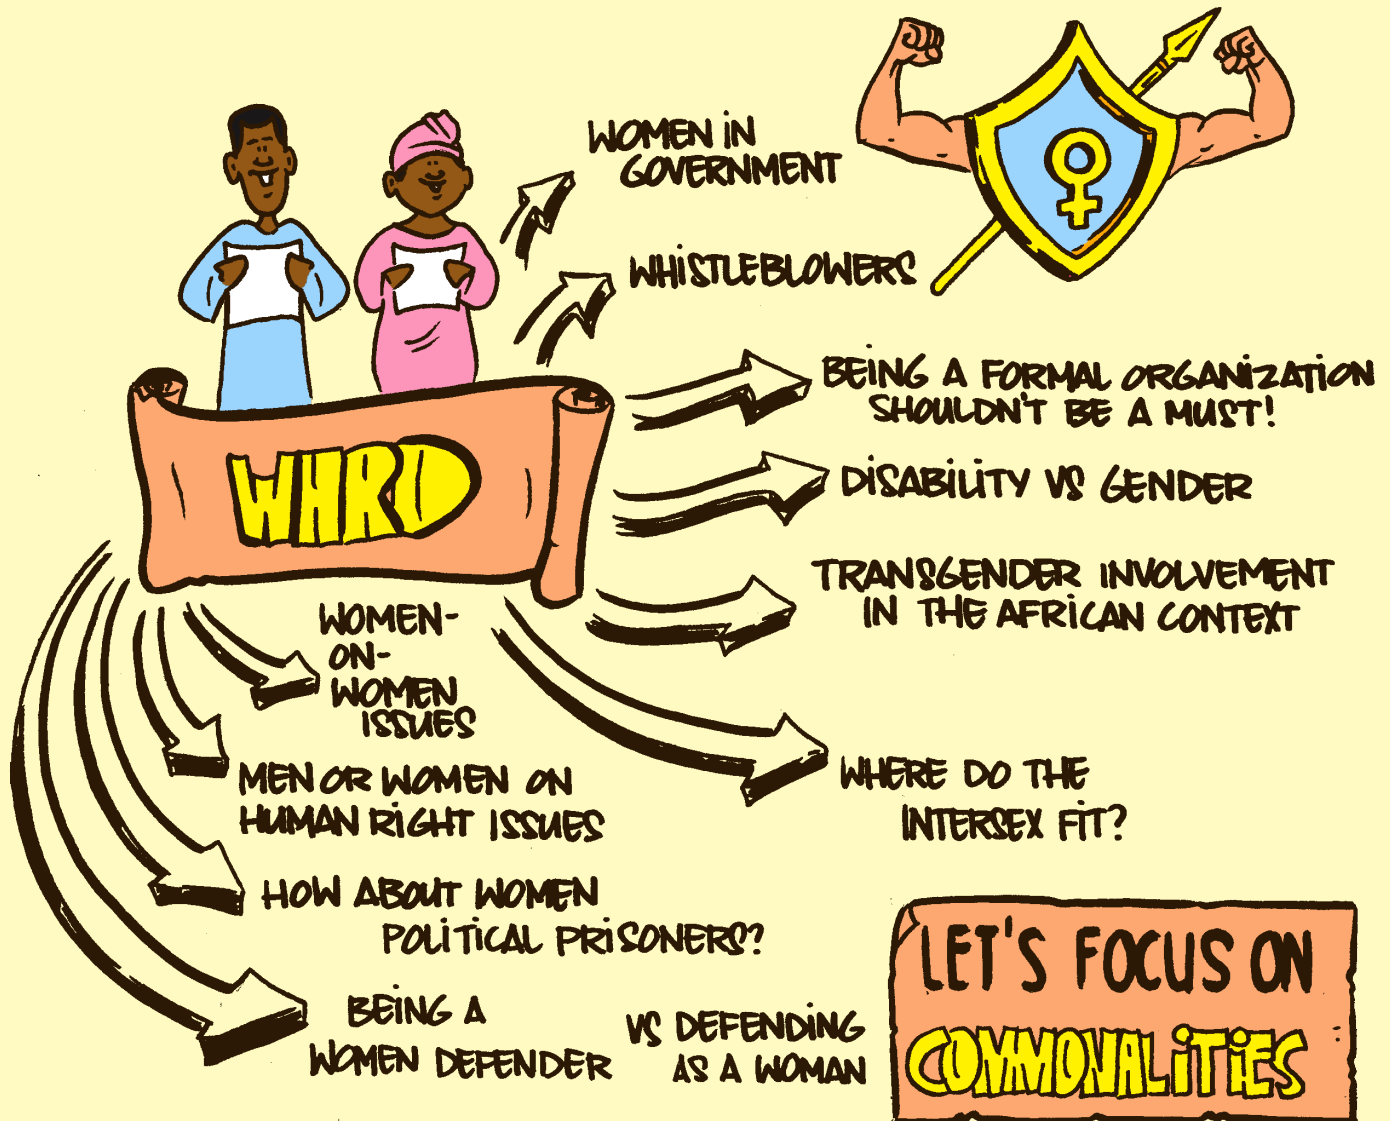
WHRD

WOMEN IN GOVERNMENT

WHISTLEBLOWERS

BEING A FORMAL ORGANIZATION SHOULDN'T BE A MUST!

DISABILITY VS GENDER

TRANSGENDER INVOLVEMENT IN THE AFRICAN CONTEXT

WOMEN-ON-WOMEN ISSUES

WHERE DO THE INTERSEX FIT?

MEN OR WOMEN ON HUMAN RIGHT ISSUES

HOW ABOUT WOMEN POLITICAL PRISONERS?

BEING A WOMEN DEFENDER VS DEFENDING AS A WOMAN

LET'S FOCUS ON COMMONALITIES